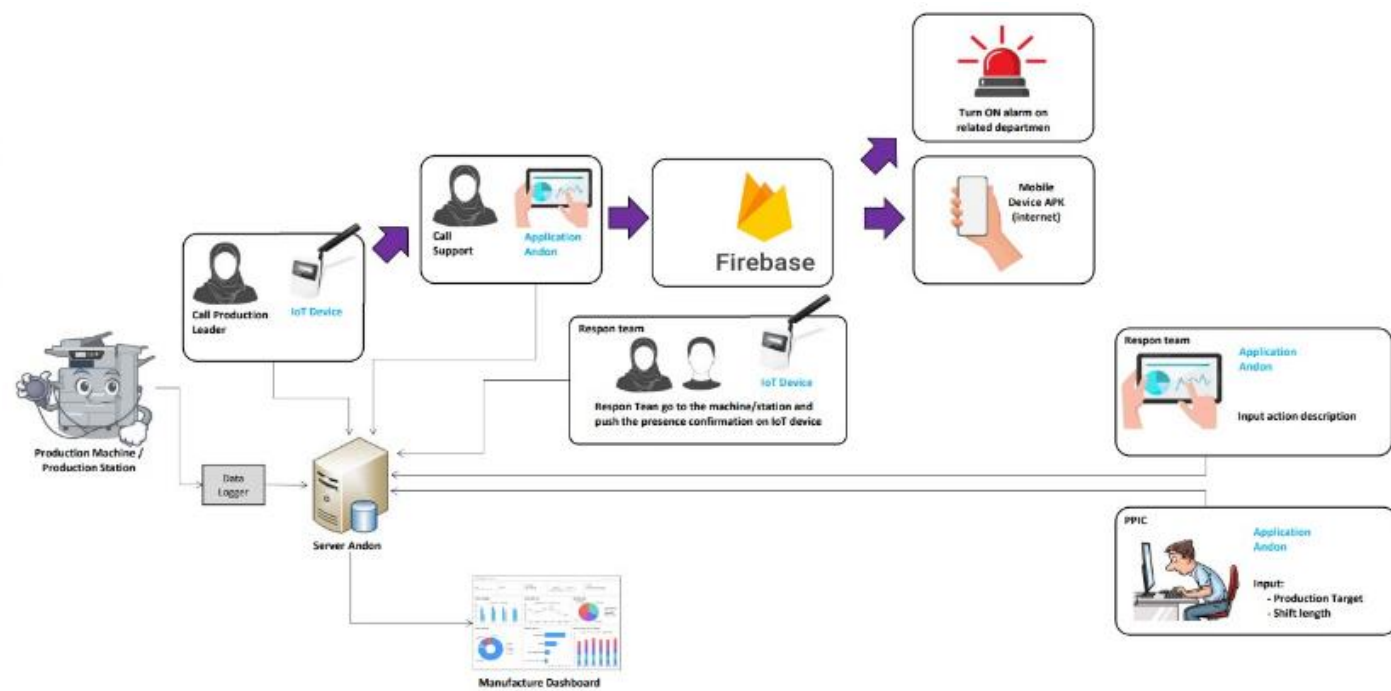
Turn ON alarm on related departmen

Mobile Device APK (internet)

Call Support

Application Andon

Firebase

Call Production Leader

IoT Device

Respon team

IoT Device

Respon Tean go to the machine/station and push the presence confirmation on IoT device

Respon team

Application Andon

Input action description

Production Machine / Production Station

Data Logger

Server Andon

PPIC

Application Andon

Input:
- Production Target
- Shift length

Manufacture Dashboard